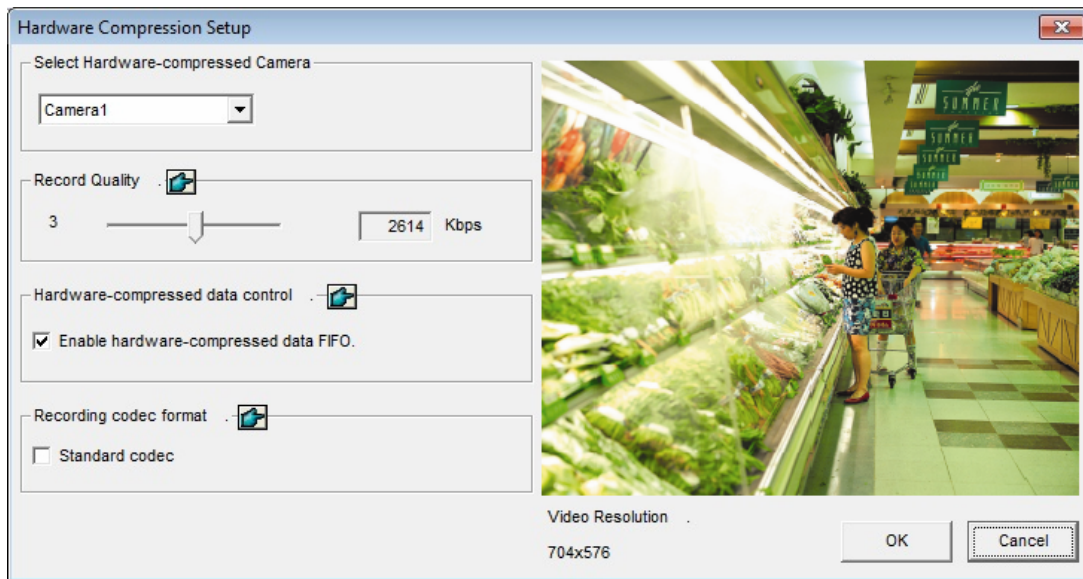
Hardware Compression Setup

Select Hardware-compressed Camera

Camera1

Record Quality .

3

2614 Kbps

Hardware-compressed data control .

Enable hardware-compressed data FIFO.

Recording codec format .

Standard codec

SUMMER

SUMMER

SUMMER

Video Resolution .

704x576

OK

Cancel